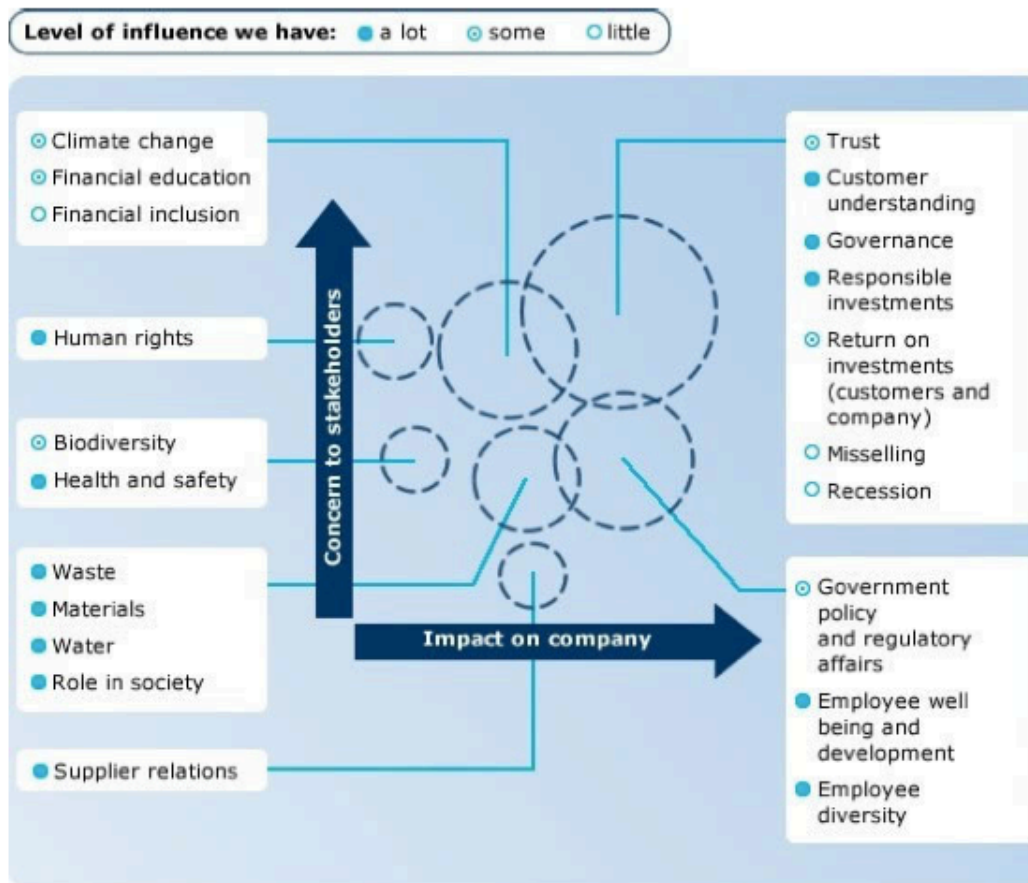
Level of influence we have: a lot some little

Climate change
Financial education
Financial inclusion

Human rights

Biodiversity
Health and safety

Waste
Materials
Water
Role in society

Supplier relations

Concern to stakeholders

Impact on company

Trust
Customer understanding
Governance
Responsible investments
Return on investments (customers and company)
Misselling
Recession

Government policy and regulatory affairs
Employee well being and development
Employee diversity